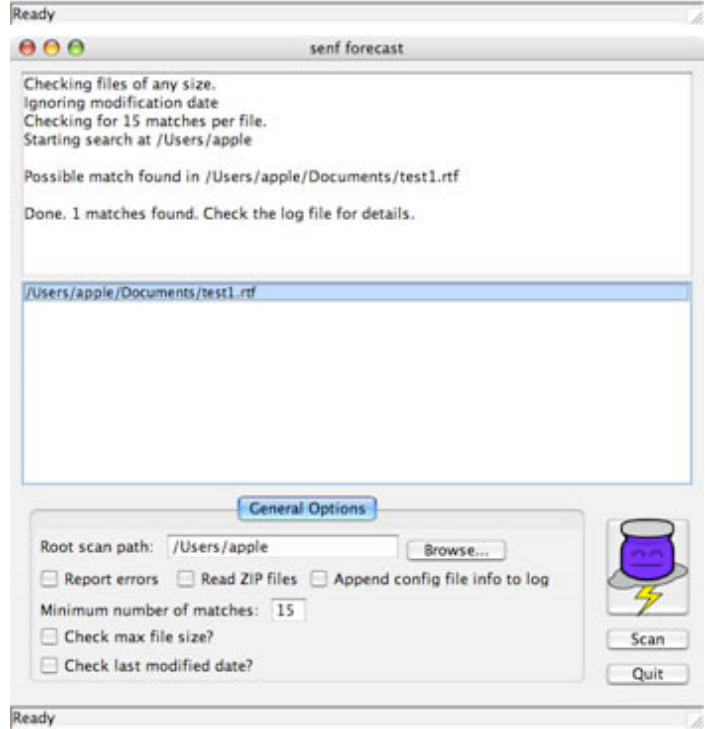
Ready

senf forecast

Checking files of any size.
Ignoring modification date
Checking for 15 matches per file.
Starting search at /Users/apple

Possible match found in /Users/apple/Documents/test1.rtf

Done. 1 matches found. Check the log file for details.

/Users/apple/Documents/test1.rtf

General Options

Root scan path: /Users/apple Browse...

Report errors Read ZIP files Append config file info to log

Minimum number of matches: 15

Check max file size?

Check last modified date?

Scan

Quit

Ready